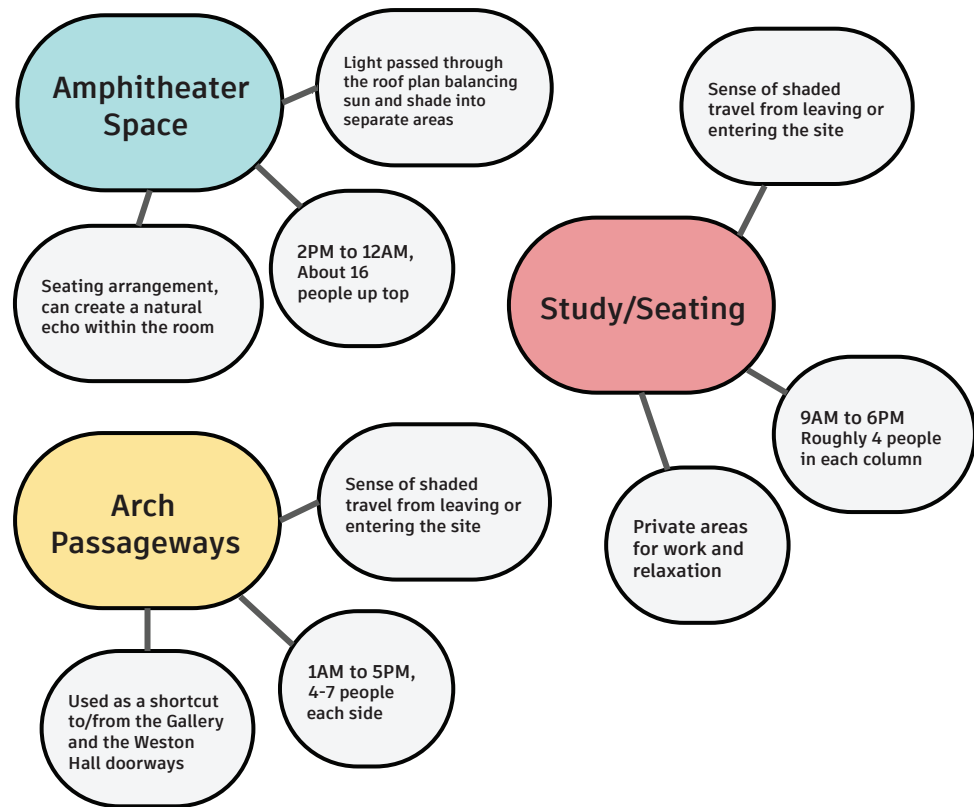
Amphitheater Space

Light passed through the roof plan balancing sun and shade into separate areas

2PM to 12AM, About 16 people up top

Seating arrangement, can create a natural echo within the room

Study/Seating

Sense of shaded travel from leaving or entering the site

9AM to 6PM Roughly 4 people in each column

Private areas for work and relaxation

Arch Passageways

Sense of shaded travel from leaving or entering the site

1AM to 5PM, 4-7 people each side

Used as a shortcut to/from the Gallery and the Weston Hall doorways